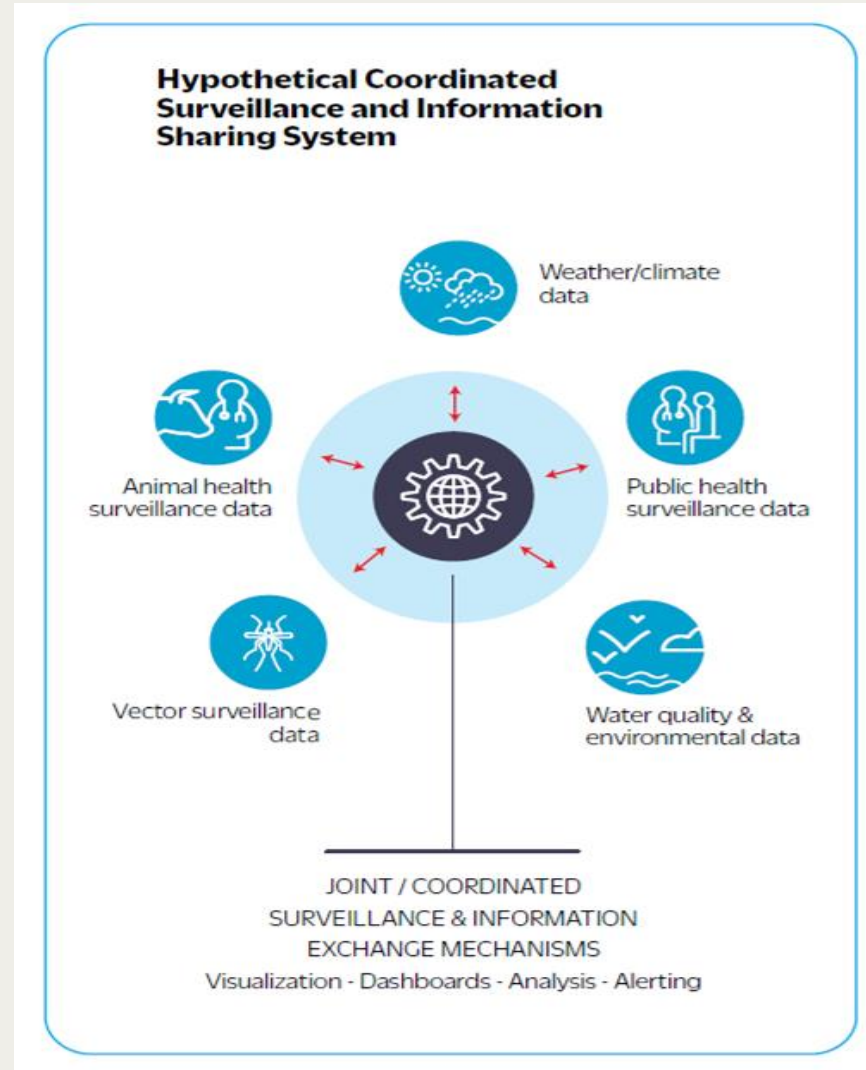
Hypothetical Coordinated Surveillance and Information Sharing System

Weather/climate data

Animal health surveillance data

Public health surveillance data

Vector surveillance data

Water quality & environmental data

JOINT / COORDINATED SURVEILLANCE & INFORMATION EXCHANGE MECHANISMS
Visualization - Dashboards - Analysis - Alerting